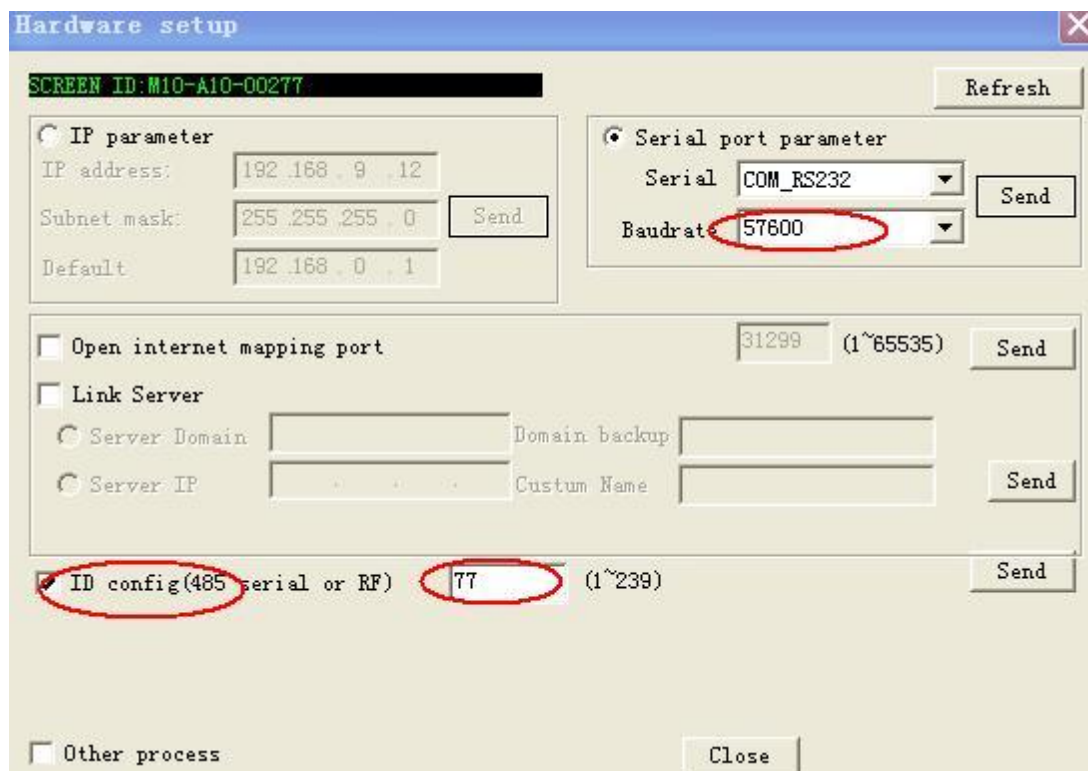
Hardware setup

SCREEN ID:M10-A10-00277

Refresh

IP parameter

IP address: 192 .168 . 9 .12

Subnet mask: 255 .255 .255 . 0

Send

Default 192 .168 . 0 . 1

Serial port parameter

Serial COM_RS232

Send

Baudrate 57600

Open internet mapping port

31299 (1~65535)

Send

Link Server

Server Domain

Domain backup

Server IP

Custum Name

Send

ID config(485 serial or RF) 77 (1~239)

Send

Other process

Close